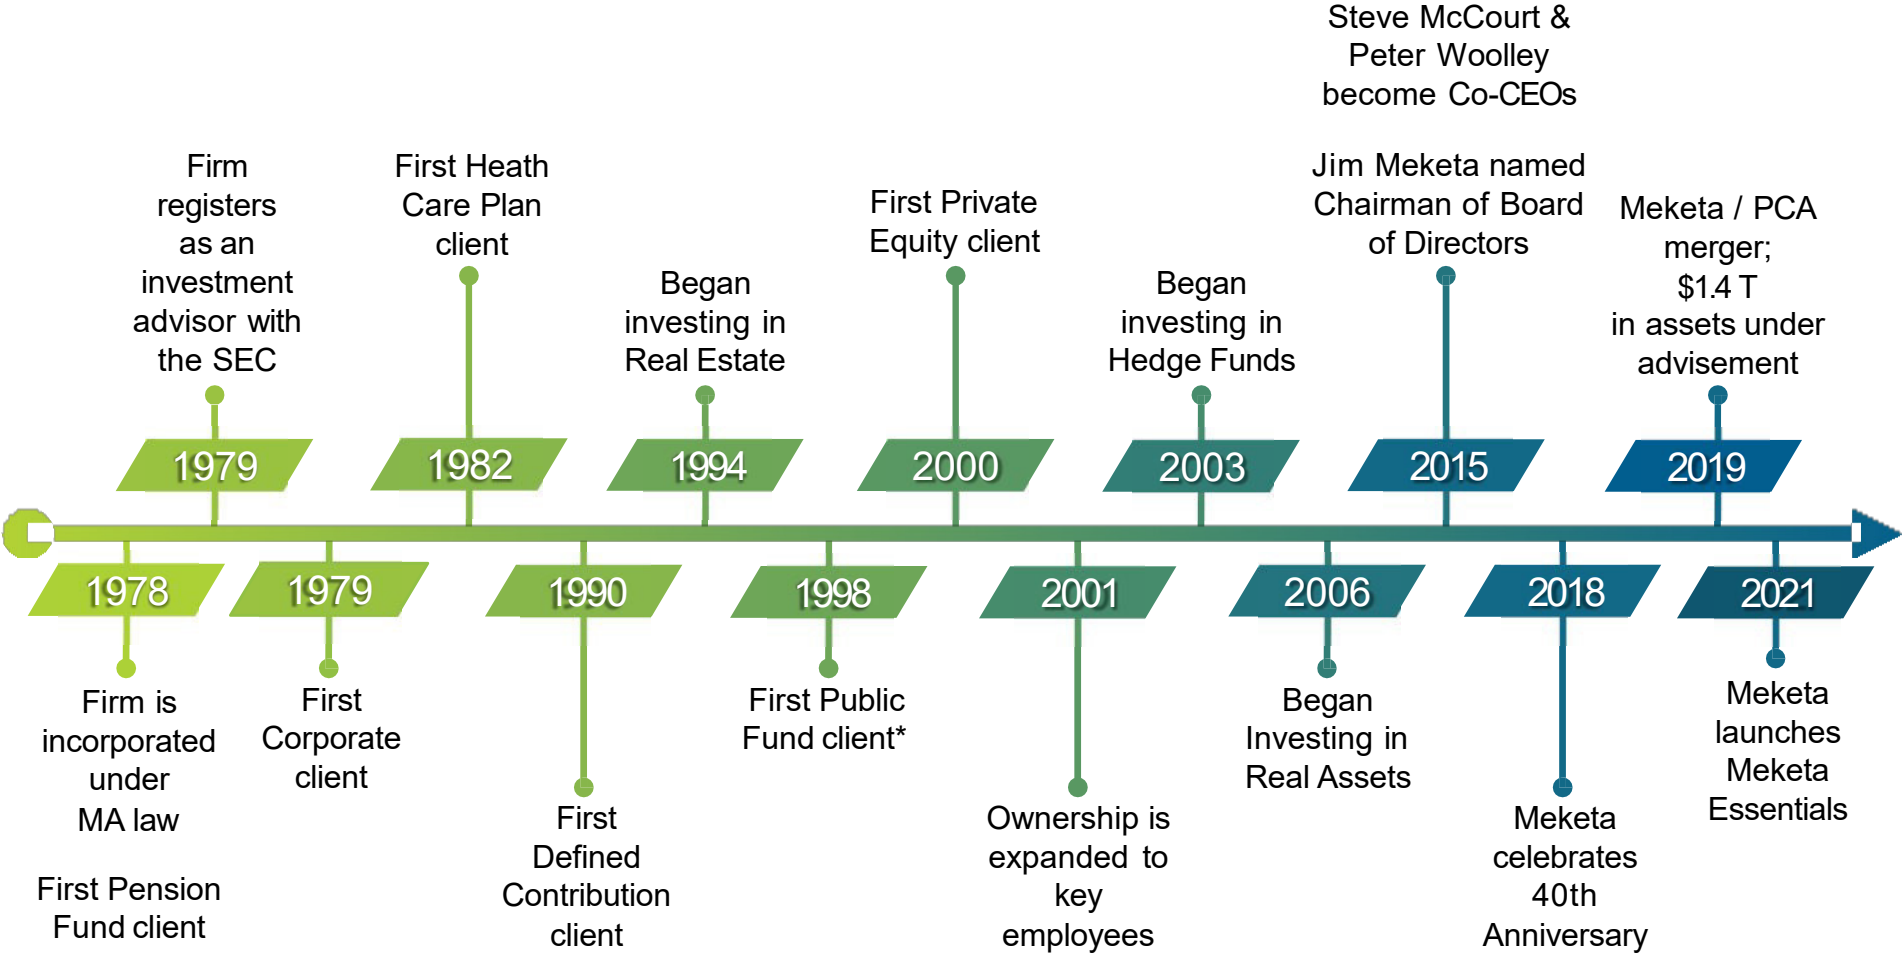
Firm registers as an investment advisor with the SEC

1979

First Heath Care Plan client

1982

Began investing in Real Estate

1994

First Private Equity client

2000

Began investing in Hedge Funds

2003

Steve McCourt & Peter Woolley become Co-CEOs

Jim Meketa named Chairman of Board of Directors

2015

Meketa / PCA merger; \$1.4 T in assets under advisement

2019

1978

Firm is incorporated under MA law

First Pension Fund client

1979

First Corporate client

1990

First Defined Contribution client

1998

First Public Fund client*

2001

Ownership is expanded to key employees

2006

Began Investing in Real Assets

2018

Meketa celebrates 40th Anniversary

2021

Meketa launches Meketa Essentials